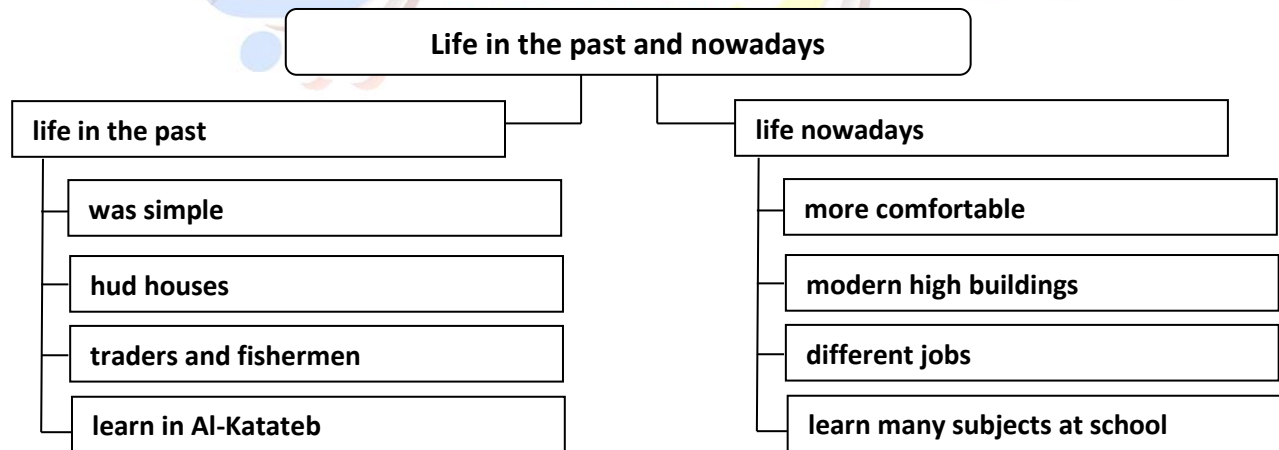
Life in the past and nowadays

life in the past

was simple

hud houses

traders and fishermen

learn in Al-Katateb

life nowadays

more comfortable

modern high buildings

different jobs

learn many subjects at school